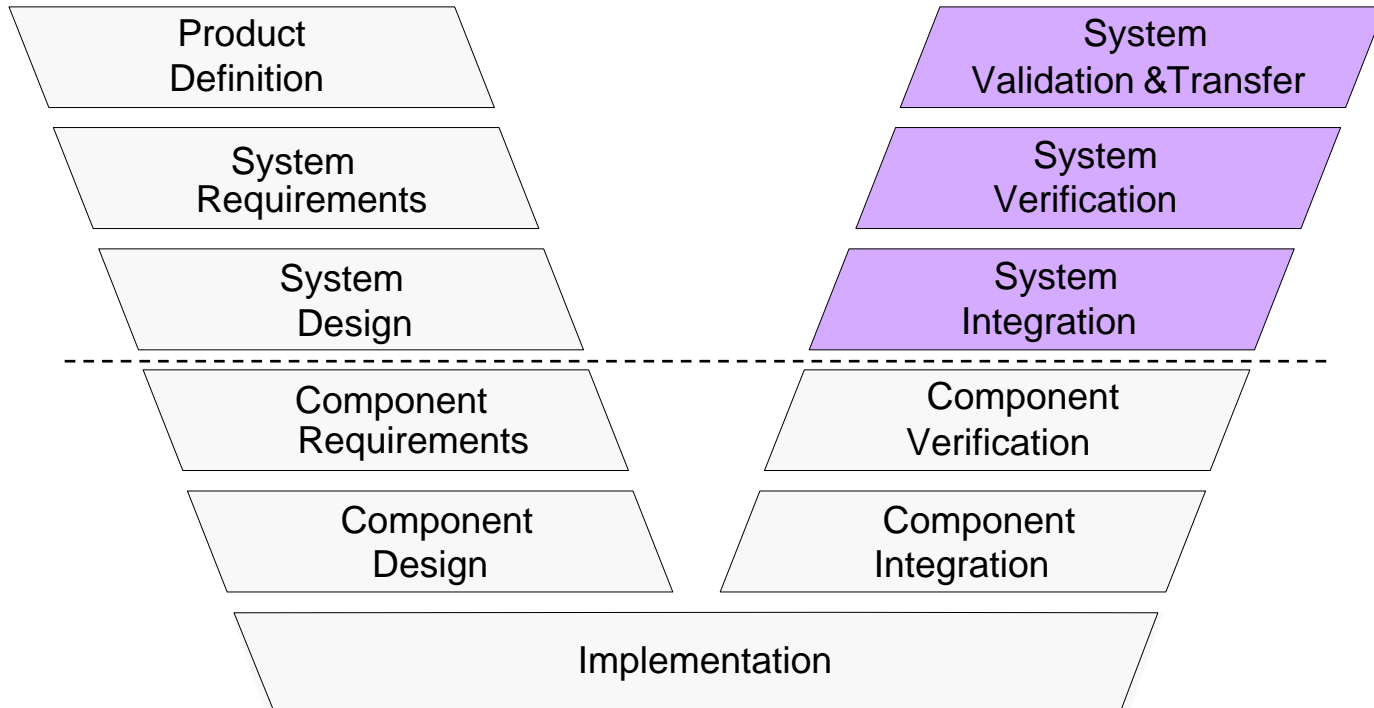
Product Definition

System Requirements

System Design

Component Requirements

Component Design

Implementation

Component Integration

Component Verification

System Integration

System Verification

System Validation &Transfer